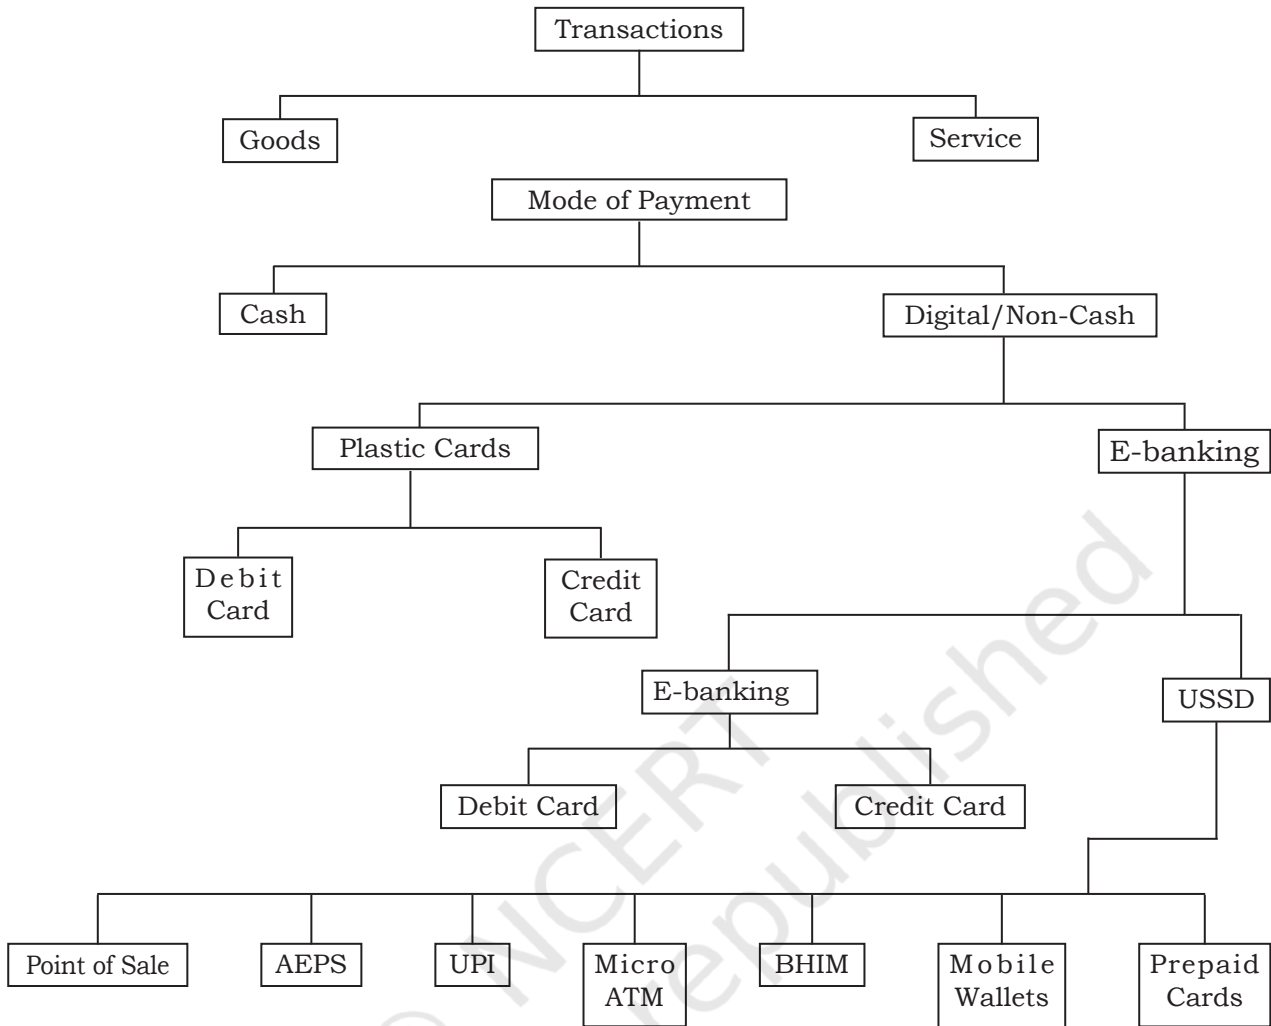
Transactions

Goods

Service

Mode of Payment

Cash

Digital/Non-Cash

Plastic Cards

E-banking

Debit Card

Credit Card

E-banking

USSD

Debit Card

Credit Card

Point of Sale

AEPS

UPI

Micro ATM

BHIM

Mobile Wallets

Prepaid Cards

© NCERT not to be republished